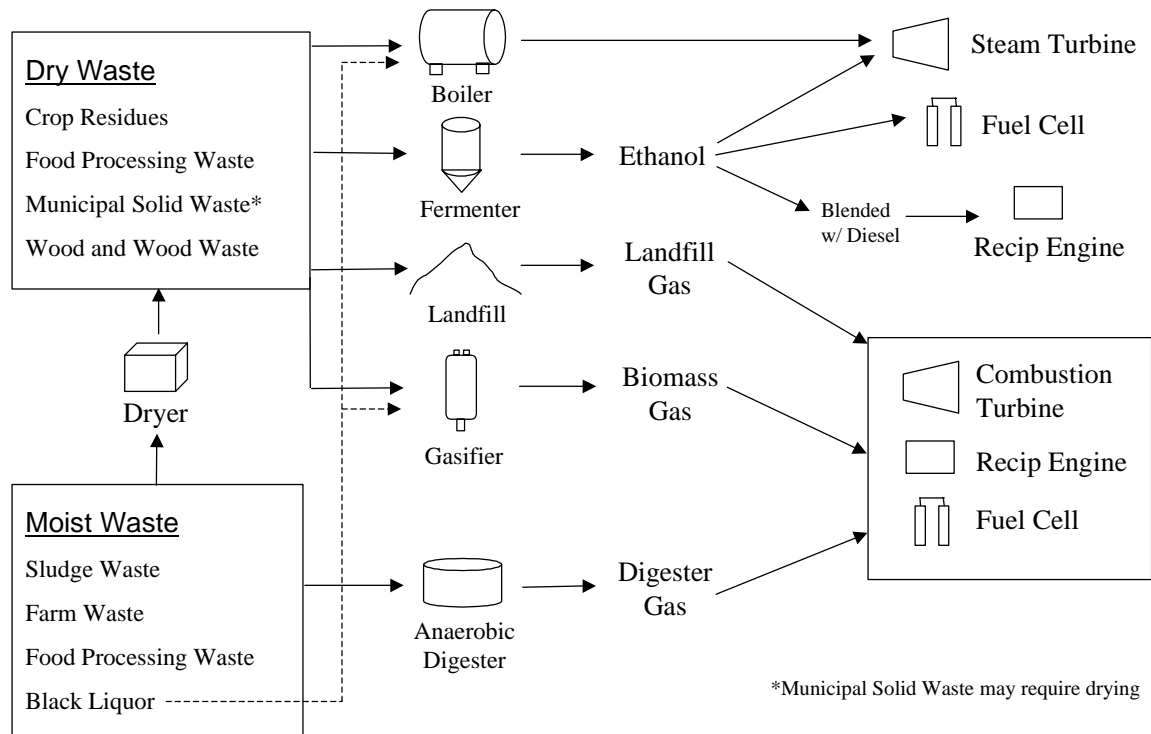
Dry Waste
Crop Residues
Food Processing Waste
Municipal Solid Waste*
Wood and Wood Waste

Dryer

Moist Waste
Sludge Waste
Farm Waste
Food Processing Waste
Black Liquor

Boiler

Fermenter

Landfill

Gasifier

Anaerobic Digester

Ethanol

Landfill Gas

Biomass Gas

Digester Gas

Blended w/ Diesel

Steam Turbine

Fuel Cell

Recip Engine

Combustion Turbine

Recip Engine

Fuel Cell

*Municipal Solid Waste may require drying